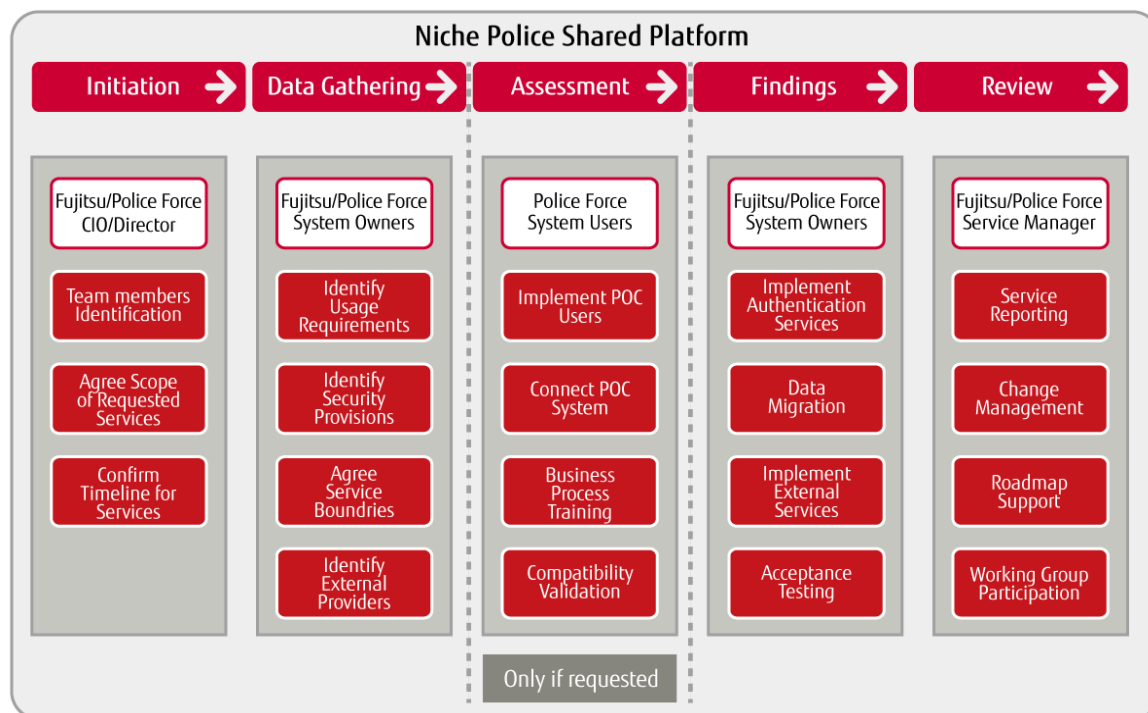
Niche Police Shared Platform

Initiation

Data Gathering

Assessment

Findings

Review

Fujitsu/Police Force CIO/Director

Team members Identification

Agree Scope of Requested Services

Confirm Timeline for Services

Fujitsu/Police Force System Owners

Identify Usage Requirements

Identify Security Provisions

Agree Service Boundries

Identify External Providers

Police Force System Users

Implement POC Users

Connect POC System

Business Process Training

Compatibility Validation

Only if requested

Fujitsu/Police Force System Owners

Implement Authentication Services

Data Migration

Implement External Services

Acceptance Testing

Fujitsu/Police Force Service Manager

Service Reporting

Change Management

Roadmap Support

Working Group Participation